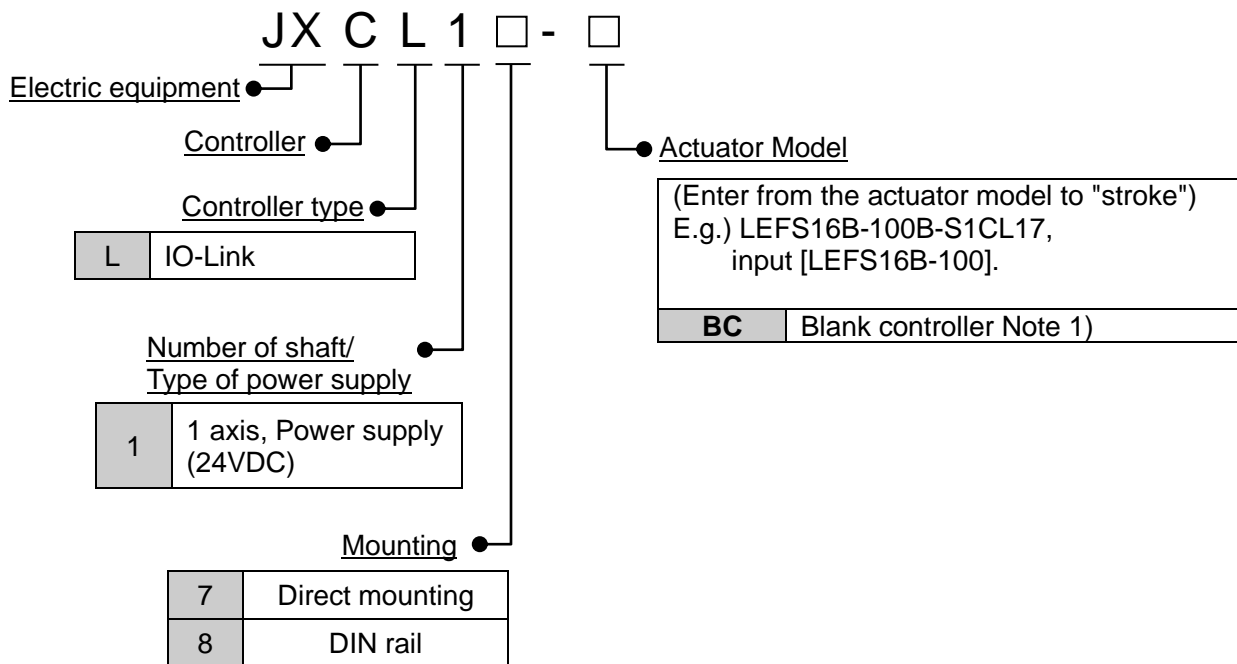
JX C L 1 □ - □

Electric equipment

Controller

Controller type

| L | IO-Link |
|---|---|

Number of shaft/
Type of power supply

| 1 | 1 axis, Power supply (24VDC) |
|---|---|

Mounting

| 7 | Direct mounting |
|---|---|
| 8 | DIN rail |

Actuator Model

(Enter from the actuator model to "stroke")
E.g.) LEFS16B-100B-S1CL17,
input [LEFS16B-100].

| BC | Blank controller Note 1) |
|---|---|